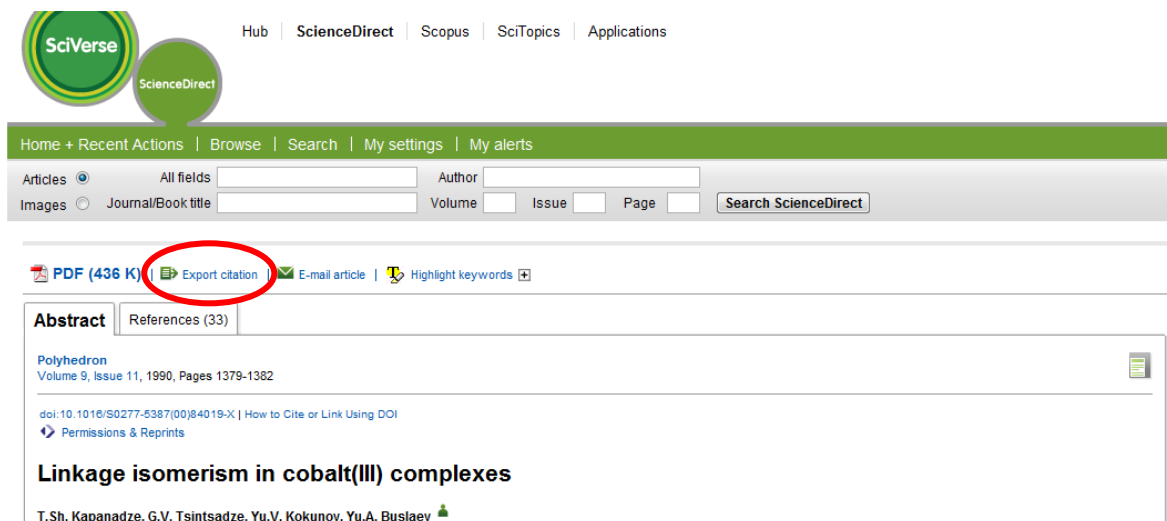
SciVerse
ScienceDirect

Hub | ScienceDirect | Scopus | SciTopics | Applications

Home + Recent Actions | Browse | Search | My settings | My alerts

Articles
Images

All fields
Journal/Book title

Author
Volume
Issue
Page

Search ScienceDirect

PDF (436 K) | Export citation | E-mail article | Highlight keywords

Abstract
References (33)

Polyhedron
Volume 9, Issue 11, 1990, Pages 1379-1382

doi:10.1016/S0277-5387(00)84019-X | How to Cite or Link Using DOI
Permissions & Reprints

Linkage isomerism in cobalt(III) complexes

T.Sh. Kapanadze, G.V. Tsintsadze, Yu.V. Kokunov, Yu.A. Buslaev